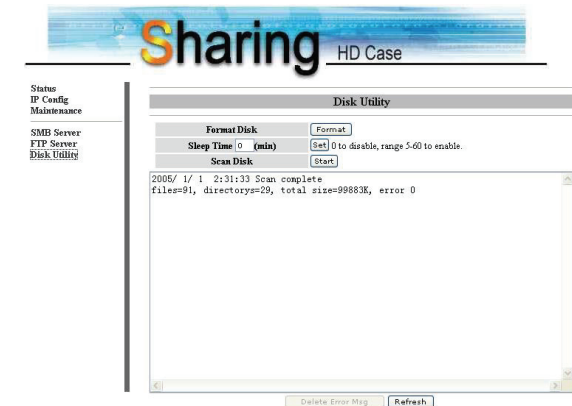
Sharing HD Case

Status
IP Config
Maintenance

SMB Server
FTP Server
Disk Utility

Disk Utility

| Format Disk | Format |
|---|---|
| Sleep Time 0 (min) | Set 0 to disable, range 5-60 to enable. |
| Scan Disk | Start |

2005/ 1/ 1 2:31:33 Scan complete
files=91, directorys=29, total size=99883K, error 0

Delete Error Msg Refresh